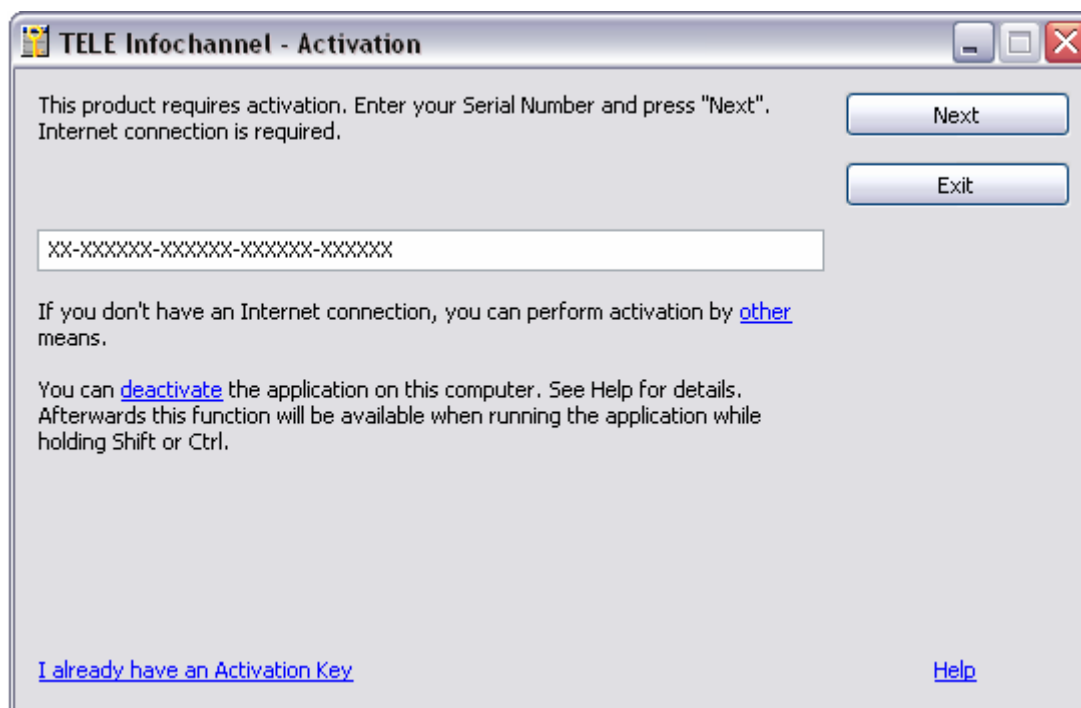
TELE Infochannel - Activation

This product requires activation. Enter your Serial Number and press "Next". Internet connection is required.

Next

Exit

XX-XXXXXX-XXXXXX-XXXXXX-XXXXXX

If you don't have an Internet connection, you can perform activation by other means.

You can deactivate the application on this computer. See Help for details. Afterwards this function will be available when running the application while holding Shift or Ctrl.

I already have an Activation Key

Help